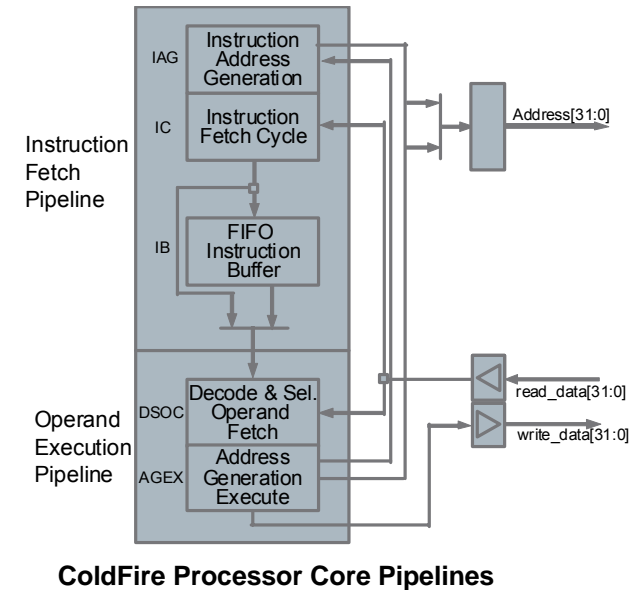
Instruction Fetch Pipeline

IAG
Instruction Address Generation

IC
Instruction Fetch Cycle

IB
FIFO Instruction Buffer

Address[31:0]

Operand Execution Pipeline

DSOC
Decode & Sel. Operand Fetch

AGEX
Address Generation Execute

read_data[31:0]

write_data[31:0]

ColdFire Processor Core Pipelines